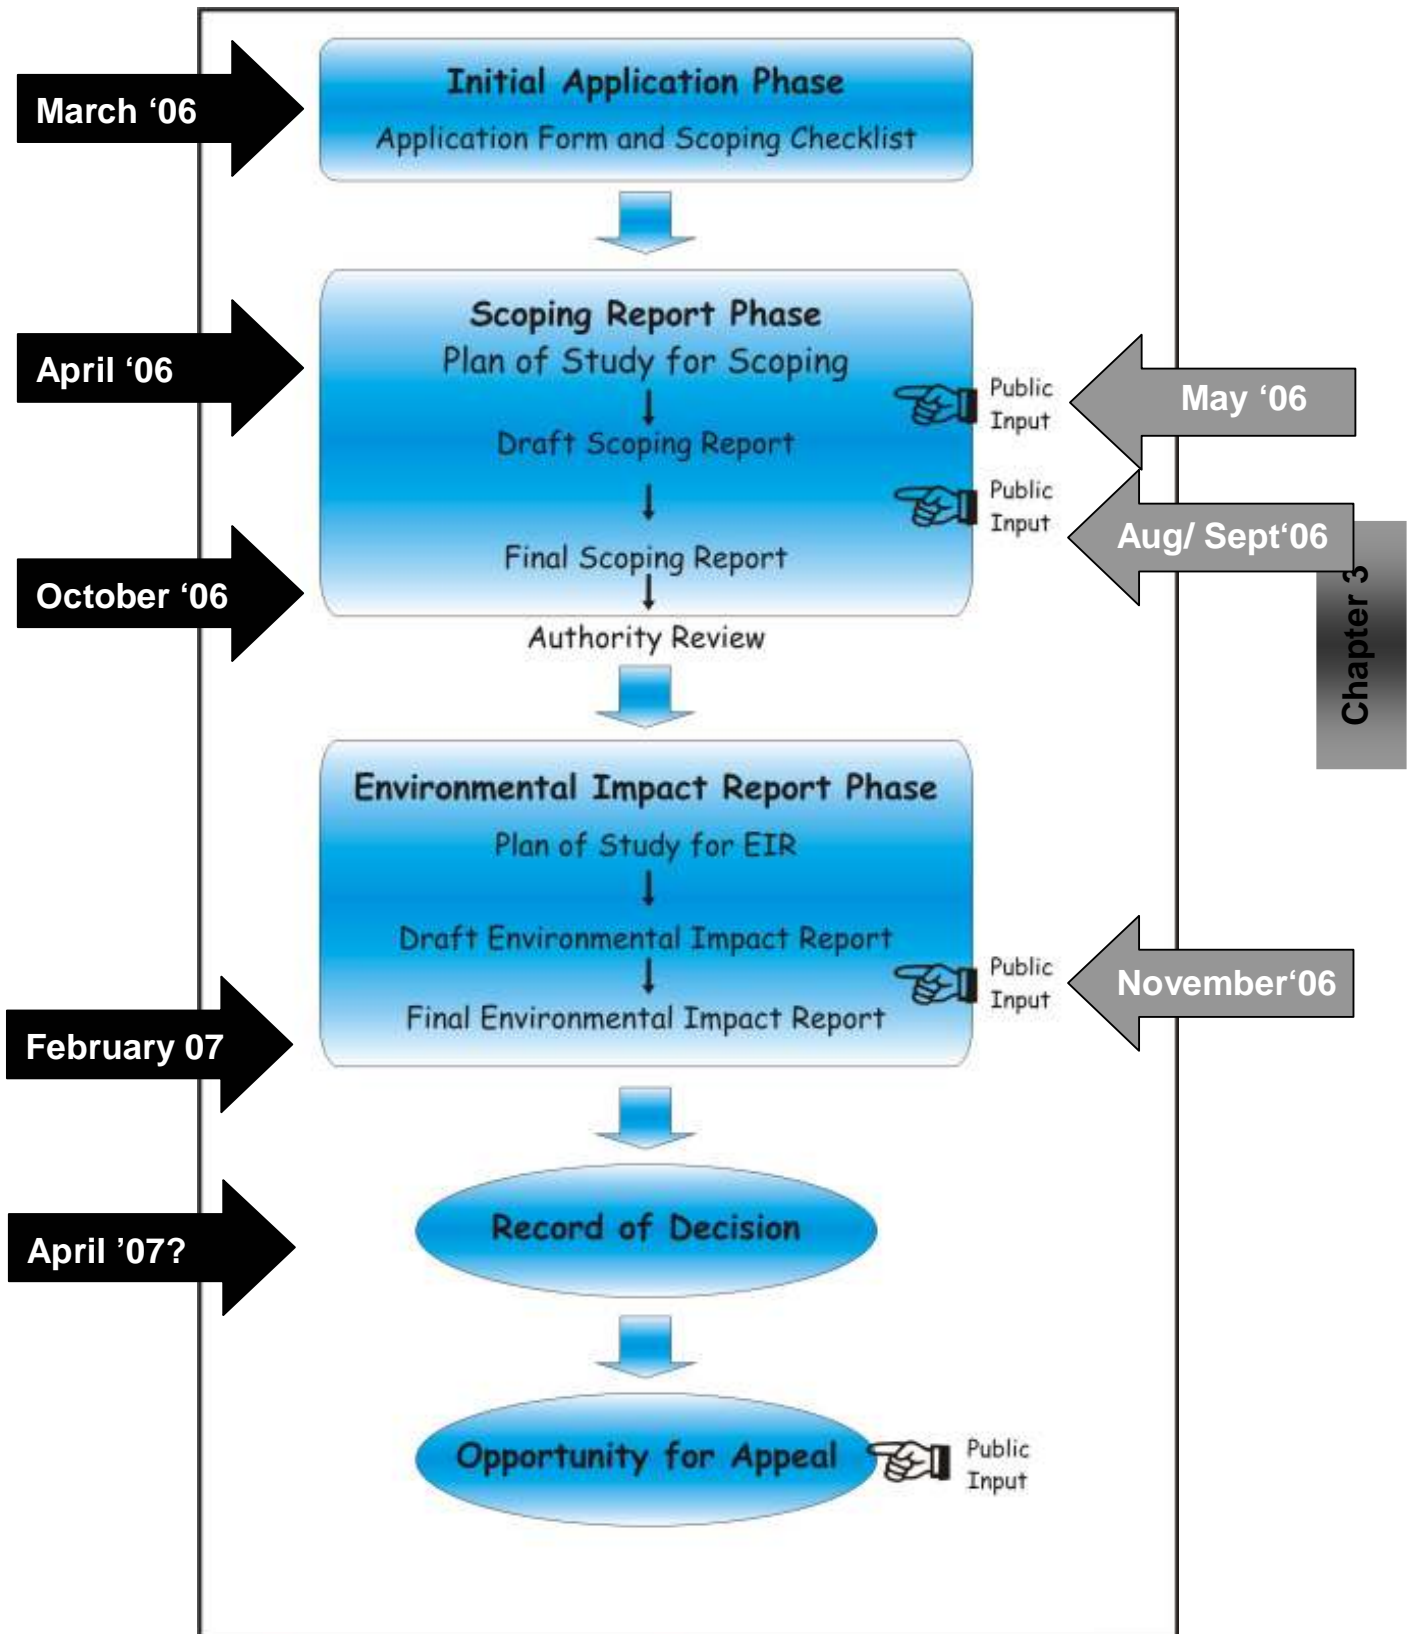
March '06

Initial Application Phase
Application Form and Scoping Checklist

April '06

Scoping Report Phase
Plan of Study for Scoping

Public Input

May '06

Draft Scoping Report

Public Input

Aug/ Sept'06

Final Scoping Report

October '06

Authority Review

Chapter 3

Environmental Impact Report Phase
Plan of Study for EIR

Draft Environmental Impact Report

Public Input

November'06

Final Environmental Impact Report

February 07

Record of Decision

April '07?

Opportunity for Appeal

Public Input